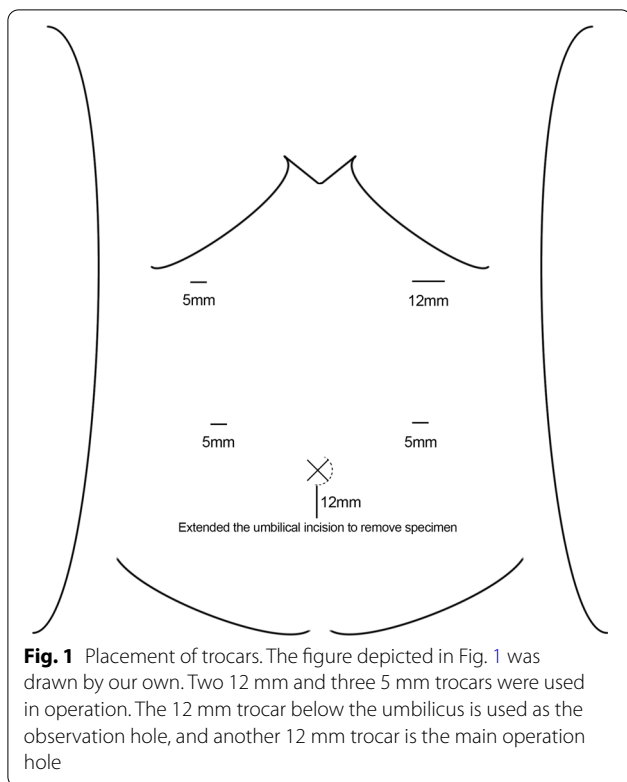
5mm

12mm

5mm

5mm

12mm

Extended the umbilical incision to remove specimen

**Fig. 1** Placement of trocars. The figure depicted in Fig. 1 was drawn by our own. Two 12 mm and three 5 mm trocars were used in operation. The 12 mm trocar below the umbilicus is used as the observation hole, and another 12 mm trocar is the main operation hole